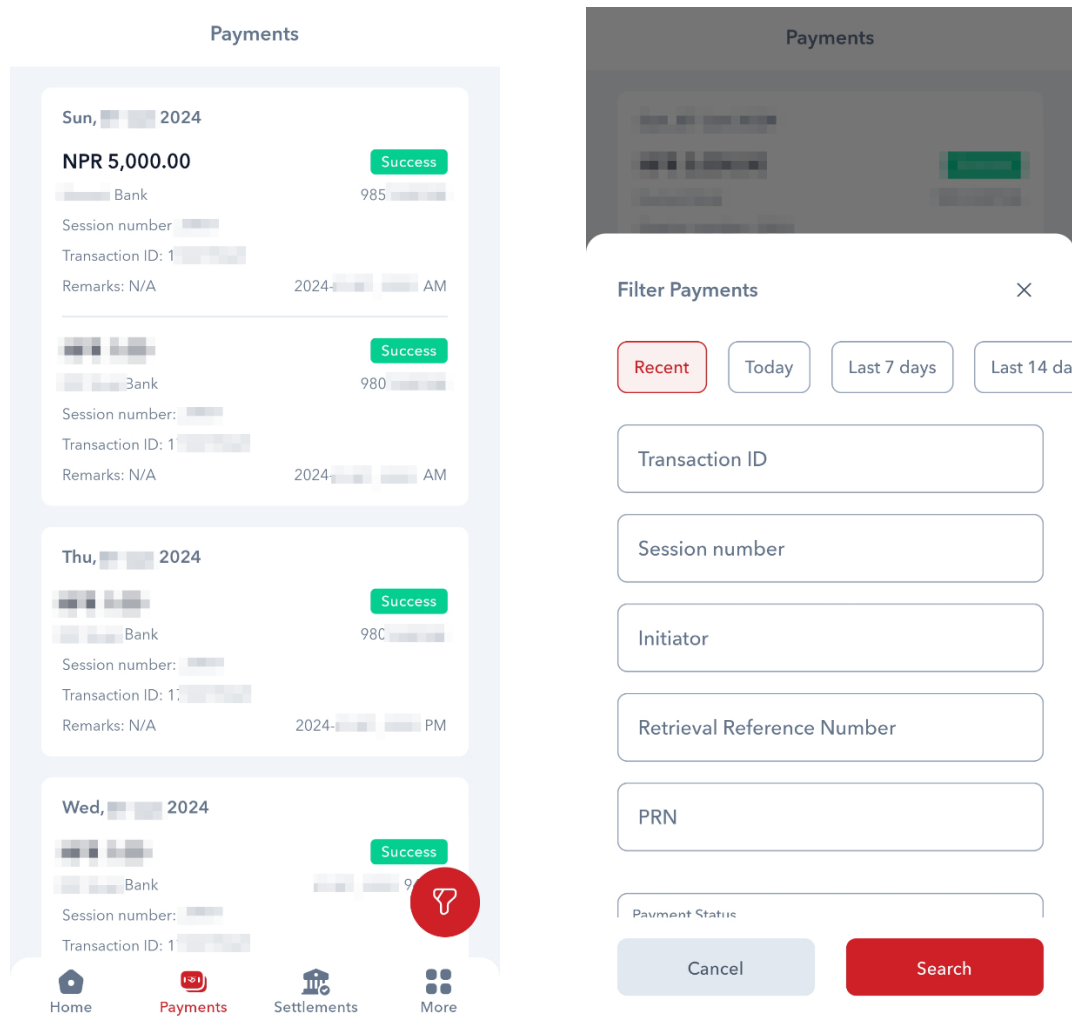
Payments

Sun, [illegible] 2024

NPR 5,000.00 Success

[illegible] Bank 985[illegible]

Session number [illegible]

Transaction ID: 1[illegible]

Remarks: N/A 2024-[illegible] AM

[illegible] Success

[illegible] Bank 980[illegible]

Session number: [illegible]

Transaction ID: 1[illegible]

Remarks: N/A 2024-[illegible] AM

Thu, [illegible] 2024

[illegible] Success

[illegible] Bank 980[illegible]

Session number: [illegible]

Transaction ID: 1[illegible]

Remarks: N/A 2024-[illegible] PM

Wed, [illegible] 2024

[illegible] Success

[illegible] Bank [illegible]

Session number: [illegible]

Transaction ID: 1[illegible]

Home Payments Settlements More

Payments

Filter Payments

Recent Today Last 7 days Last 14 da

Transaction ID

Session number

Initiator

Retrieval Reference Number

PRN

Payment Status

Cancel Search